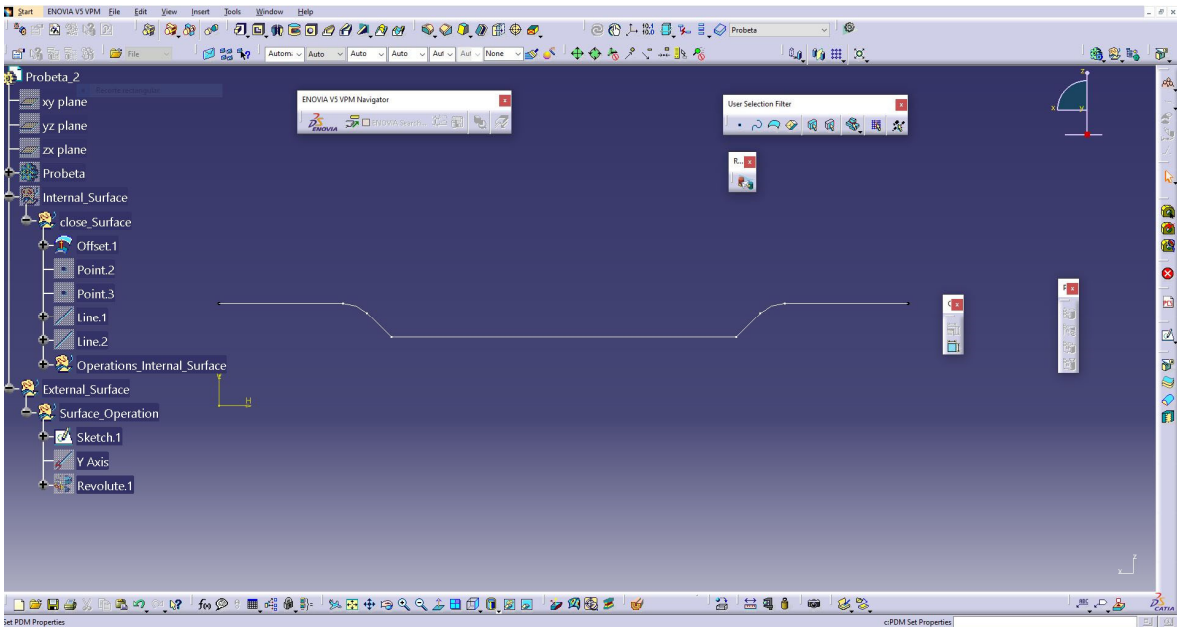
Start ENOVIA V5 VPM File Edit View Insert Tools Window Help

Probeta

Automa Auto Auto Auto Aut Aut None

Probeta_2
xy plane
yz plane
zx plane
Probeta
Internal_Surface
close_Surface
Offset.1
Point.2
Point.3
Line.1
Line.2
Operations_Internal_Surface
External_Surface
Surface_Operation
Sketch.1
Y Axis
Revolute.1

ENOVIA V5 VPM Navigator
ENOVIA Search...

User Selection Filter

R...

H
V

Set PDM Properties
c:PDM Set Properties